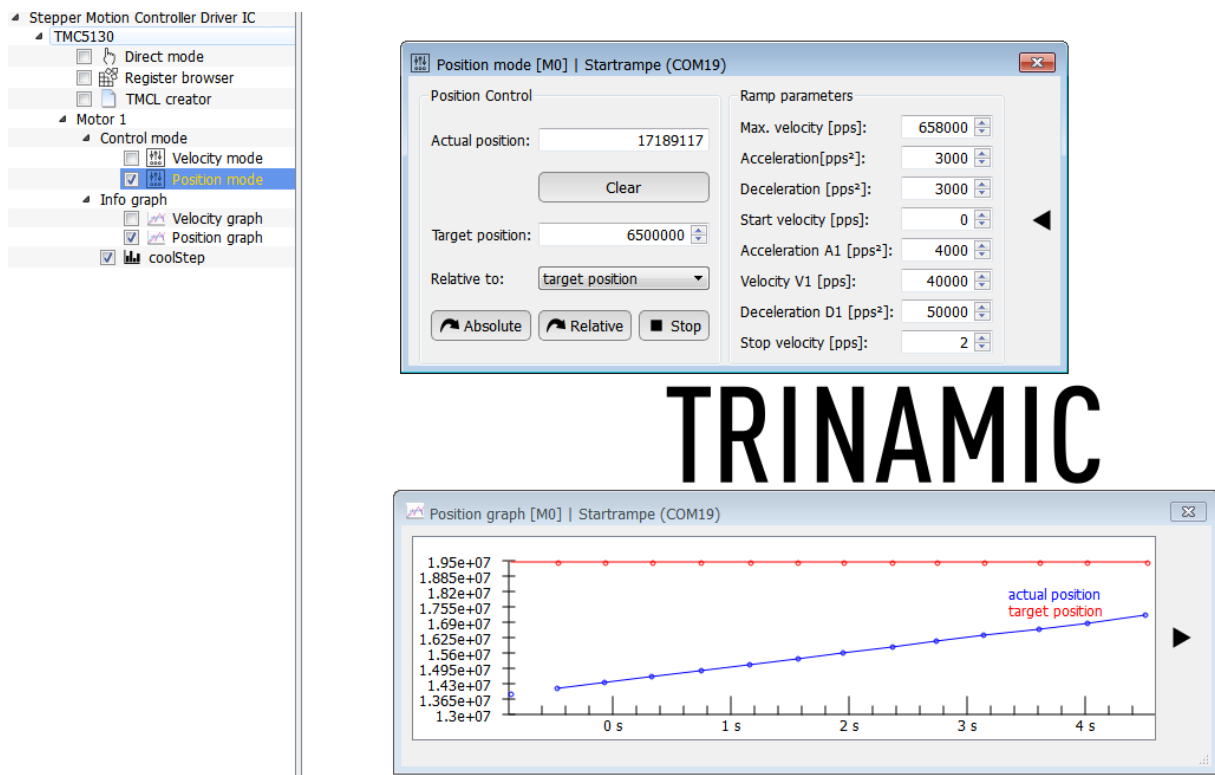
Stepper Motion Controller Driver IC
TMC5130
Direct mode
Register browser
TMCL creator
Motor 1
Control mode
Velocity mode
Position mode
Info graph
Velocity graph
Position graph
coolStep

Position mode [M0] | Startrampe (COM19)

Position Control
Actual position: 17189117
Clear
Target position: 6500000
Relative to: target position
Absolute
Relative
Stop

Ramp parameters
| | |
|---|---|
| Max. velocity [pps]: | 658000 |
| Acceleration[pps²]: | 3000 |
| Deceleration [pps²]: | 3000 |
| Start velocity [pps]: | 0 |
| Acceleration A1 [pps²]: | 4000 |
| Velocity V1 [pps]: | 40000 |
| Deceleration D1 [pps²]: | 50000 |
| Stop velocity [pps]: | 2 |

TRINAMIC

Position graph [M0] | Startrampe (COM19)

1.95e+07
1.885e+07
1.82e+07
1.755e+07
1.69e+07
1.625e+07
1.56e+07
1.495e+07
1.43e+07
1.365e+07
1.3e+07
actual position
target position
0 s
1 s
2 s
3 s
4 s